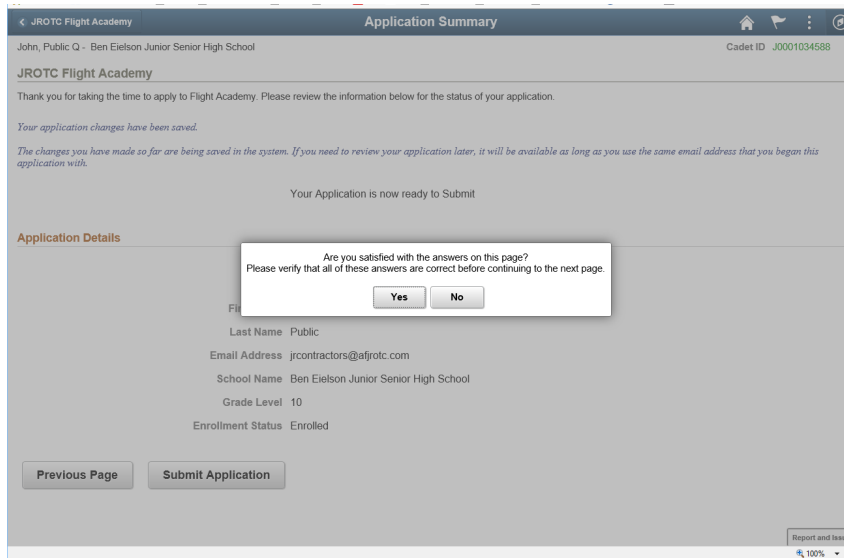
< JROTC Flight Academy

Application Summary

John, Public Q - Ben Eielson Junior Senior High School

Cadet ID J0001034588

JROTC Flight Academy

Thank you for taking the time to apply to Flight Academy. Please review the information below for the status of your application.

Your application changes have been saved.

The changes you have made so far are being saved in the system. If you need to review your application later, it will be available as long as you use the same email address that you began this application with.

Your Application is now ready to Submit

Application Details

Are you satisfied with the answers on this page?
Please verify that all of these answers are correct before continuing to the next page.

Yes No

Fi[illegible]

Last Name Public

Email Address jrcontractors@afjrotc.com

School Name Ben Eielson Junior Senior High School

Grade Level 10

Enrollment Status Enrolled

Previous Page

Submit Application

Report and Iss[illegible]

100%